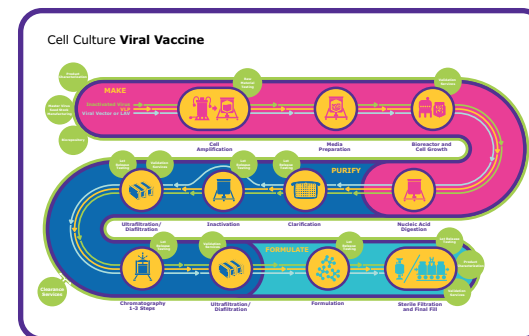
Cell Culture **Viral Vaccine**

MAKE

Inactivated Virus
VLP
Viral Vector or LAV

Cell Amplification

Media Preparation

Bioreactor and Cell Growth

PURIFY

Ultrafiltration/ Diafiltration

Inactivation

Clarification

Nucleic Acid Digestion

FORMULATE

Chromatography 1-3 Steps

Ultrafiltration/ Diafiltration

Formulation

Sterile Filtration and Final Fill

Clearance Services

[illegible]